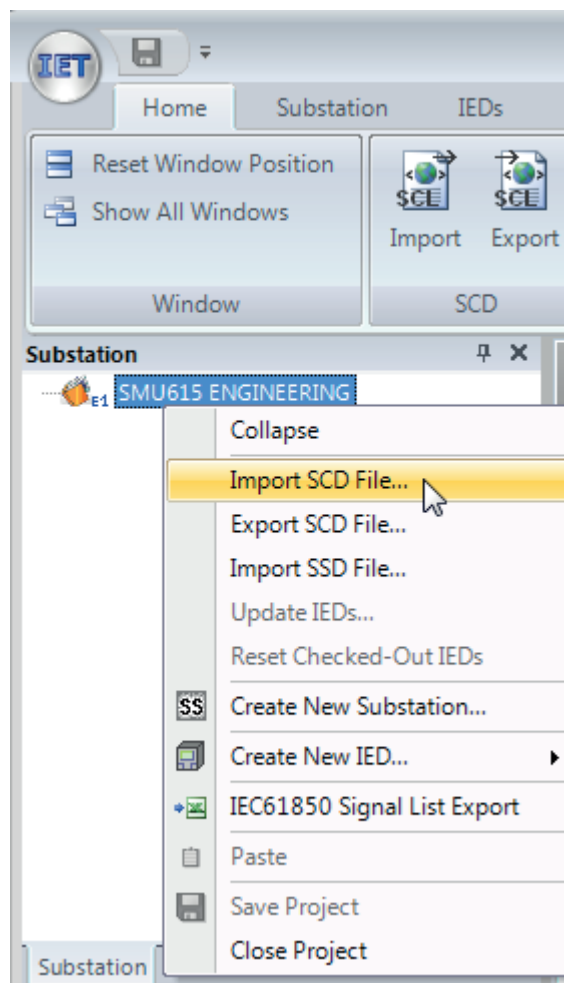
IET

Home Substation IEDs

Reset Window Position
Show All Windows

Window

SCL
Import

SCL
Export

SCD

Substation

E1 SMU615 ENGINEERING

Collapse
Import SCD File...
Export SCD File...
Import SSD File...
Update IEDs...
Reset Checked-Out IEDs
SS Create New Substation...
Create New IED...
IEC61850 Signal List Export
Paste
Save Project
Close Project

Substation